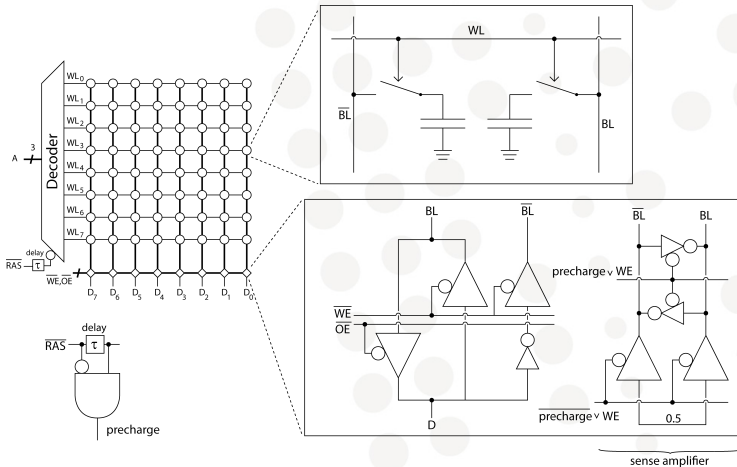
Decoder

A

3

$WL_0$

$WL_1$

$WL_2$

$WL_3$

$WL_4$

$WL_5$

$WL_6$

$WL_7$

delay

$\overline{RAS}$

τ

$\overline{WE}$,OE

$D_7$ $D_6$ $D_5$ $D_4$ $D_3$ $D_2$ $D_1$ $D_0$

delay

$\overline{RAS}$

τ

precharge

WL

$\overline{BL}$

BL

BL

$\overline{BL}$

$\overline{WE}$

$\overline{OE}$

D

$\overline{BL}$

BL

precharge ∨ WE

$\overline{precharge}$ ∨ WE

0.5

sense amplifier